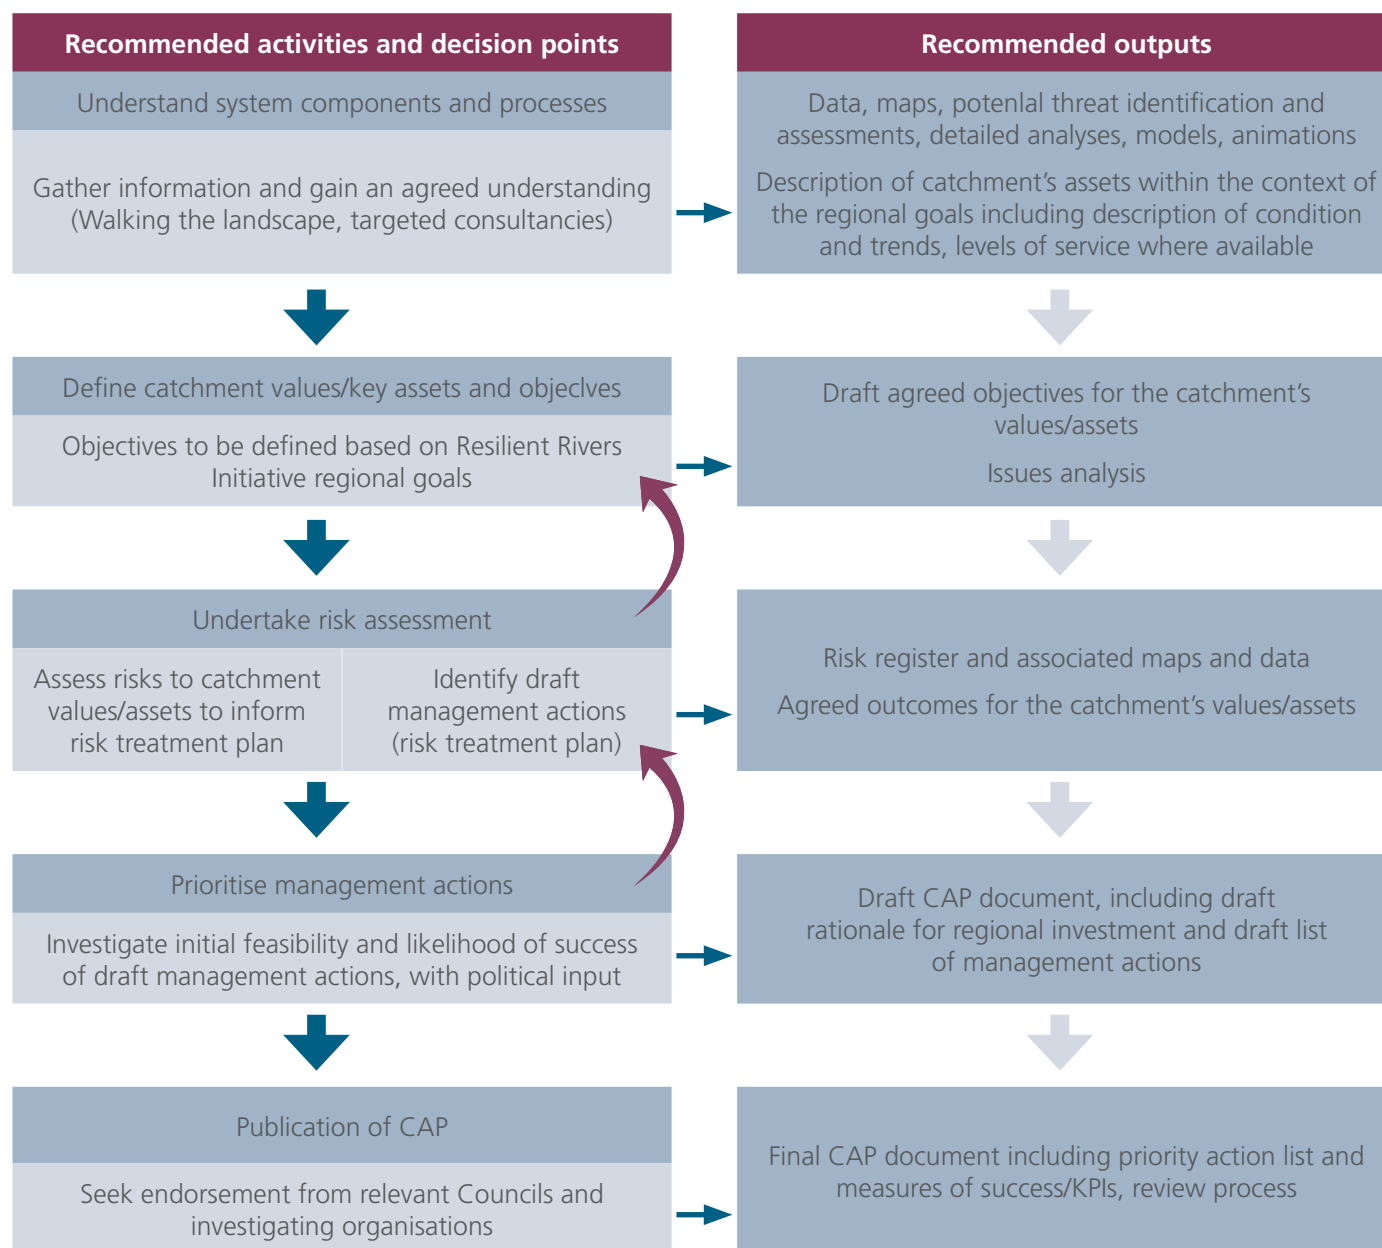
Recommended activities and decision points

Understand system components and processes

Gather information and gain an agreed understanding (Walking the landscape, targeted consultancies)

Define catchment values/key assets and objeclves

Objectives to be defined based on Resilient Rivers Initiative regional goals

Undertake risk assessment

Assess risks to catchment values/assets to inform risk treatment plan

Identify draft management actions (risk treatment plan)

Prioritise management actions

Investigate initial feasibility and likelihood of success of draft management actions, with political input

Publication of CAP

Seek endorsement from relevant Councils and investigating organisations

Recommended outputs

Data, maps, potenlal threat identification and assessments, detailed analyses, models, animations

Description of catchment's assets within the context of the regional goals including description of condition and trends, levels of service where available

Draft agreed objectives for the catchment's values/assets

Issues analysis

Risk register and associated maps and data

Agreed outcomes for the catchment's values/assets

Draft CAP document, including draft rationale for regional investment and draft list of management actions

Final CAP document including priority action list and measures of success/KPIs, review process